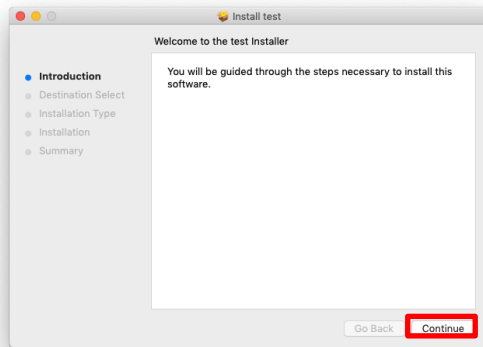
Install test

Welcome to the test Installer

Introduction
Destination Select
Installation Type
Installation
Summary

You will be guided through the steps necessary to install this software.

Go Back
Continue